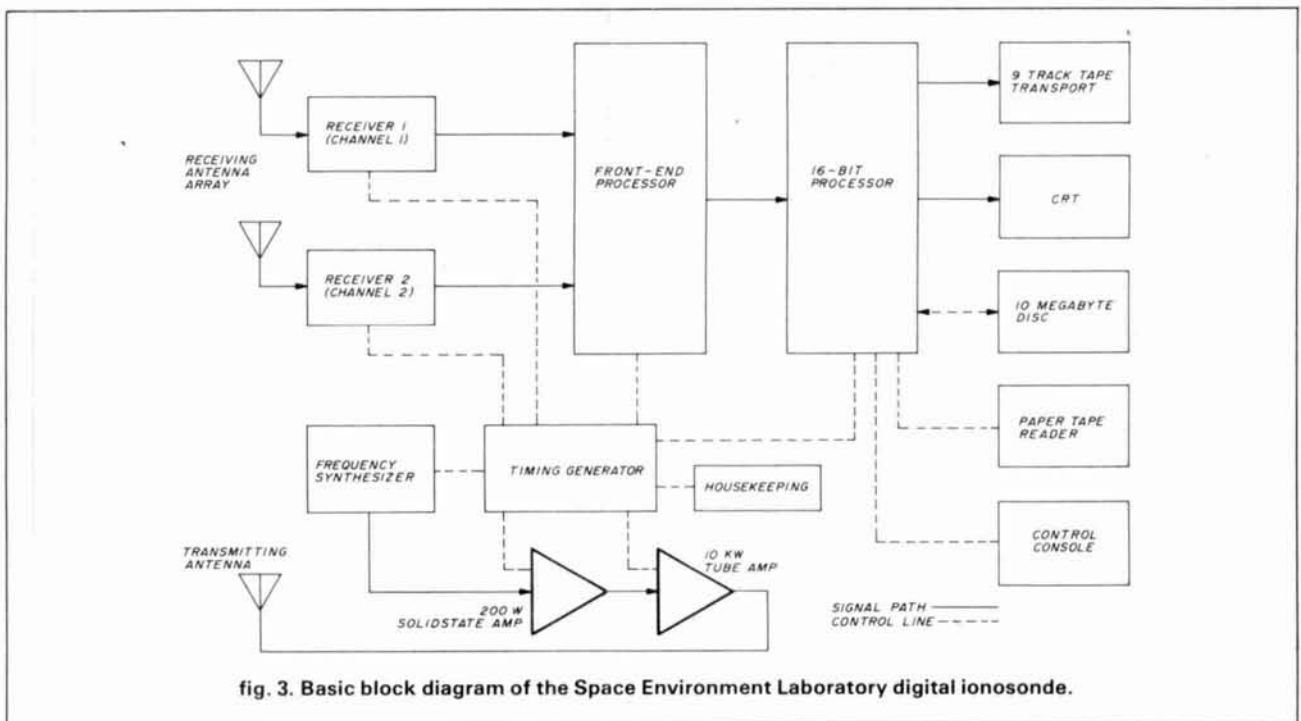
RECEIVER 1 (CHANNEL 1)

RECEIVING ANTENNA ARRAY

RECEIVER 2 (CHANNEL 2)

FRONT-END PROCESSOR

16-BIT PROCESSOR

9 TRACK TAPE TRANSPORT

CRT

10 MEGABYTE DISC

PAPER TAPE READER

CONTROL CONSOLE

FREQUENCY SYNTHESIZER

TIMING GENERATOR

HOUSEKEEPING

TRANSMITTING ANTENNA

200 W SOLIDSTATE AMP

10 KW TUBE AMP

SIGNAL PATH

CONTROL LINE

fig. 3. Basic block diagram of the Space Environment Laboratory digital ionosonde.